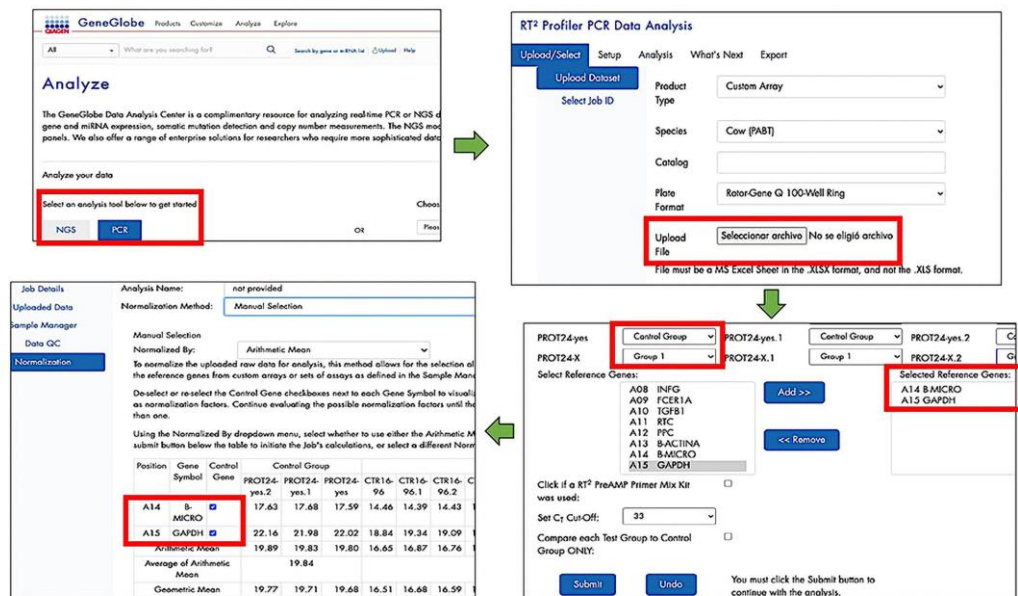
QIAGEN GeneGlobe Products Customize Analyze Explore

All What are you searching for? Search by gene or miRNA list Upload Help

Analyze

The GeneGlobe Data Analysis Center is a complimentary resource for analyzing real-time PCR or NGS d gene and miRNA expression, somatic mutation detection and copy number measurements. The NGS mo panels. We also offer a range of enterprise solutions for researchers who require more sophisticated dat

Analyze your data

Select an analysis tool below to get started

Choos

NGS PCR

Or

Pleas

RT² Profiler PCR Data Analysis

Upload/Select Setup Analysis What's Next Export

Upload Dataset

Select Job ID

Product Type Custom Array

Species Cow (PABT)

Catalog

Plate Format Rotor-Gene Q 100-Well Ring

Upload File Seleccionar archivo No se eligió archivo

File must be a MS Excel Sheet in the .XLSX format, and not the .XLS format.

Job Details

Uploaded Data

Sample Manager

Data QC

Normalization

Analysis Name: not provided

Normalization Method: Manual Selection

Manual Selection

Normalized By: Arithmetic Mean

To normalize the uploaded raw data for analysis, this method allows for the selection al the reference genes from custom arrays or sets of assays as defined in the Sample Mana

De-select or re-select the Control Gene checkboxes next to each Gene Symbol to visuali as normalization factors. Continue evaluating the possible normalization factors until the than one.

Using the Normalized By dropdown menu, select whether to use either the Arithmetic M submit button below the table to initiate the Job's calculations, or select a different Norm

| Position | Gene Symbol | Control Gene | PROT24-yes.2 | PROT24-yes.1 | PROT24-yes | CTR16-96 | CTR16-96.1 | CTR16-96.2 |
|---|---|---|---|---|---|---|---|---|
| A14 | B-MICRO | ☑ | 17.63 | 17.68 | 17.59 | 14.46 | 14.39 | 14.43 |
| A15 | GAPDH | ☑ | 22.16 | 21.98 | 22.02 | 18.84 | 19.34 | 19.09 |
| | Arithmetic Mean | | 19.89 | 19.83 | 19.80 | 16.65 | 16.87 | 16.76 |
| | Average of Arithmetic Mean | | 19.84 | | | | | |
| | Geometric Mean | | 19.77 | 19.71 | 19.68 | 16.51 | 16.68 | 16.59 |

Control Group

PROT24-yes Control Group PROT24-yes.1 Control Group PROT24-yes.2

PROT24-X Group 1 PROT24-X.1 Group 1 PROT24-X.2

Select Reference Genes:

A08 INFG
A09 FCER1A
A10 TGFB1
A11 RTC
A12 PPC
A13 B-ACTINA
A14 B-MICRO
A15 GAPDH

Add >>

<< Remove

Selected Reference Genes:
A14 B-MICRO
A15 GAPDH

Click if a RT² PreAMP Primer Mix Kit was used:

Set $C_T$ Cut-Off: 33

Compare each Test Group to Control Group ONLY:

Submit Undo

You must click the Submit button to continue with the analysis.